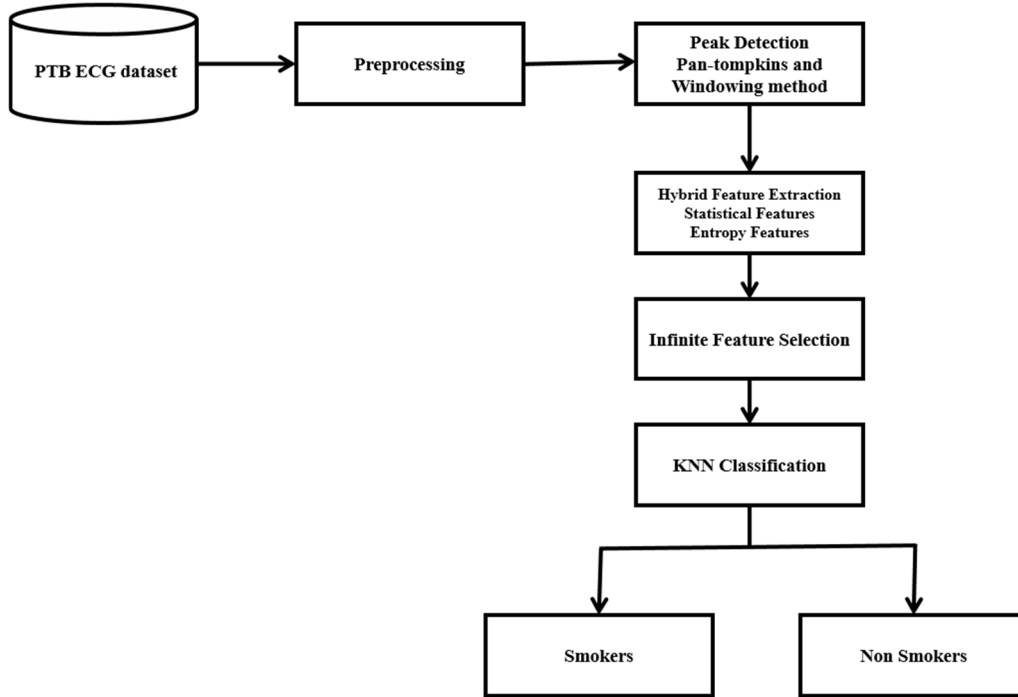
PTB ECG dataset

Preprocessing

Peak Detection
Pan-tompkins and
Windowing method

Hybrid Feature Extraction
Statistical Features
Entropy Features

Infinite Feature Selection

KNN Classification

Smokers

Non Smokers